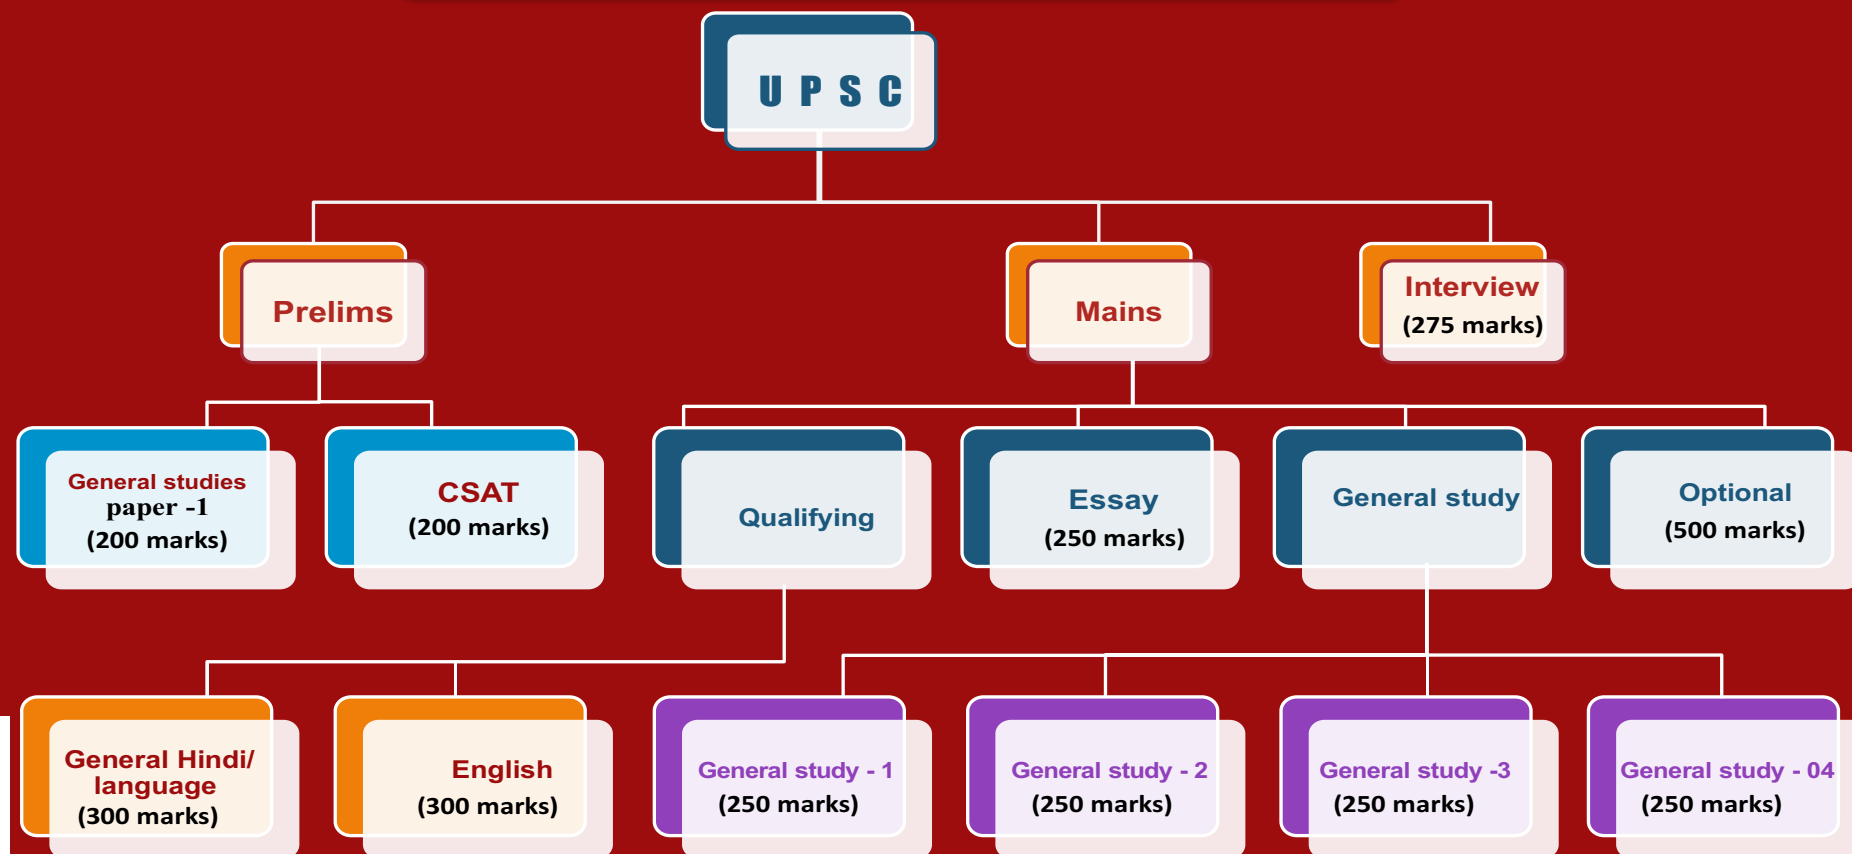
U P S C

Prelims

Mains

Interview
(275 marks)

General studies
paper -1
(200 marks)

CSAT
(200 marks)

Qualifying

Essay
(250 marks)

General study

Optional
(500 marks)

General Hindi/ language
(300 marks)

English
(300 marks)

General study - 1
(250 marks)

General study - 2
(250 marks)

General study -3
(250 marks)

General study - 04
(250 marks)